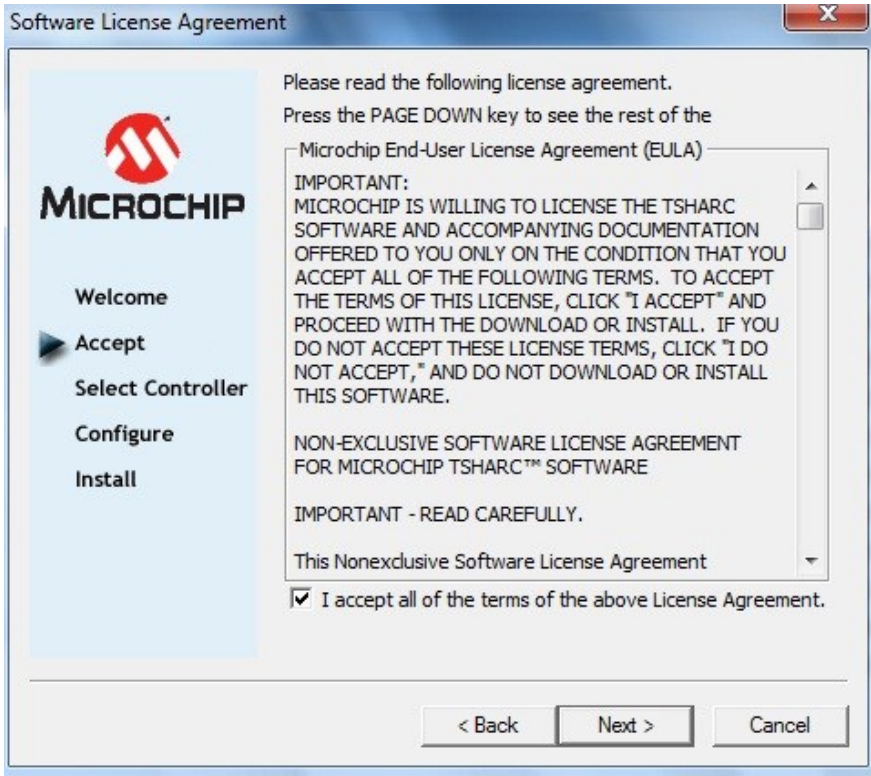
Software License Agreement

MICROCHIP

Welcome

Accept

Select Controller

Configure

Install

Please read the following license agreement.

Press the PAGE DOWN key to see the rest of the

Microchip End-User License Agreement (EULA)

IMPORTANT:
MICROCHIP IS WILLING TO LICENSE THE TSHARC SOFTWARE AND ACCOMPANYING DOCUMENTATION OFFERED TO YOU ONLY ON THE CONDITION THAT YOU ACCEPT ALL OF THE FOLLOWING TERMS. TO ACCEPT THE TERMS OF THIS LICENSE, CLICK "I ACCEPT" AND PROCEED WITH THE DOWNLOAD OR INSTALL. IF YOU DO NOT ACCEPT THESE LICENSE TERMS, CLICK "I DO NOT ACCEPT," AND DO NOT DOWNLOAD OR INSTALL THIS SOFTWARE.

NON-EXCLUSIVE SOFTWARE LICENSE AGREEMENT FOR MICROCHIP TSHARC™ SOFTWARE

IMPORTANT - READ CAREFULLY.

This Nonexclusive Software License Agreement

I accept all of the terms of the above License Agreement.

< Back

Next >

Cancel